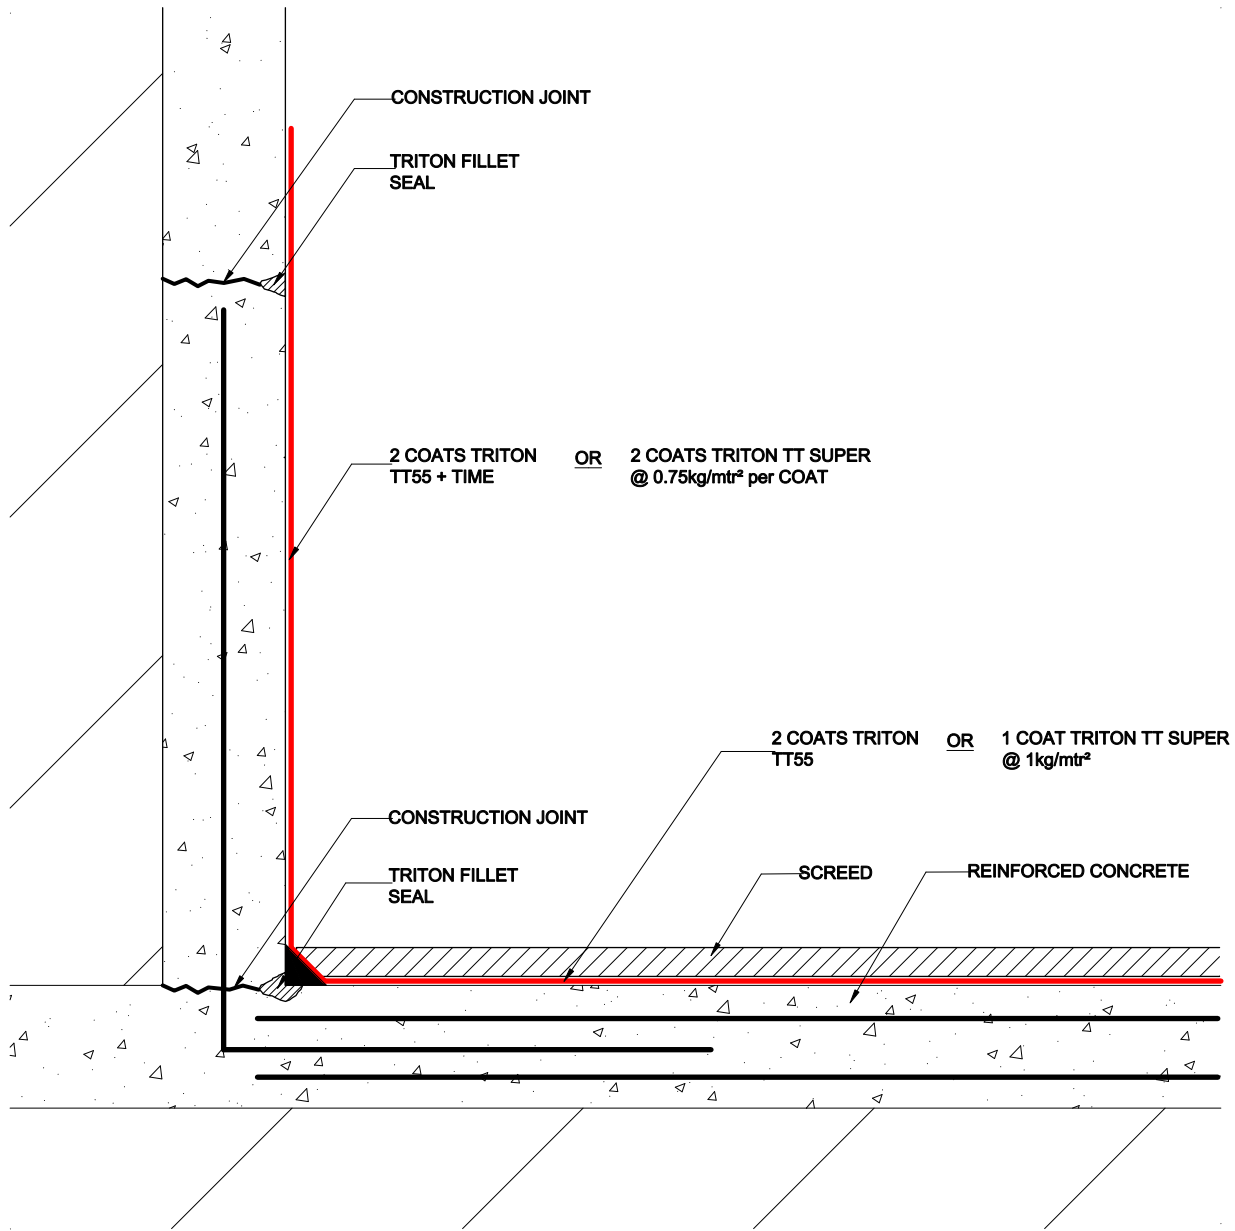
CONSTRUCTION JOINT

TRITON FILLET SEAL

2 COATS TRITON TT55 + TIME

OR

2 COATS TRITON TT SUPER @ 0.75kg/mtr² per COAT

2 COATS TRITON TT55

OR

1 COAT TRITON TT SUPER @ 1kg/mtr²

CONSTRUCTION JOINT

TRITON FILLET SEAL

SCREED

REINFORCED CONCRETE